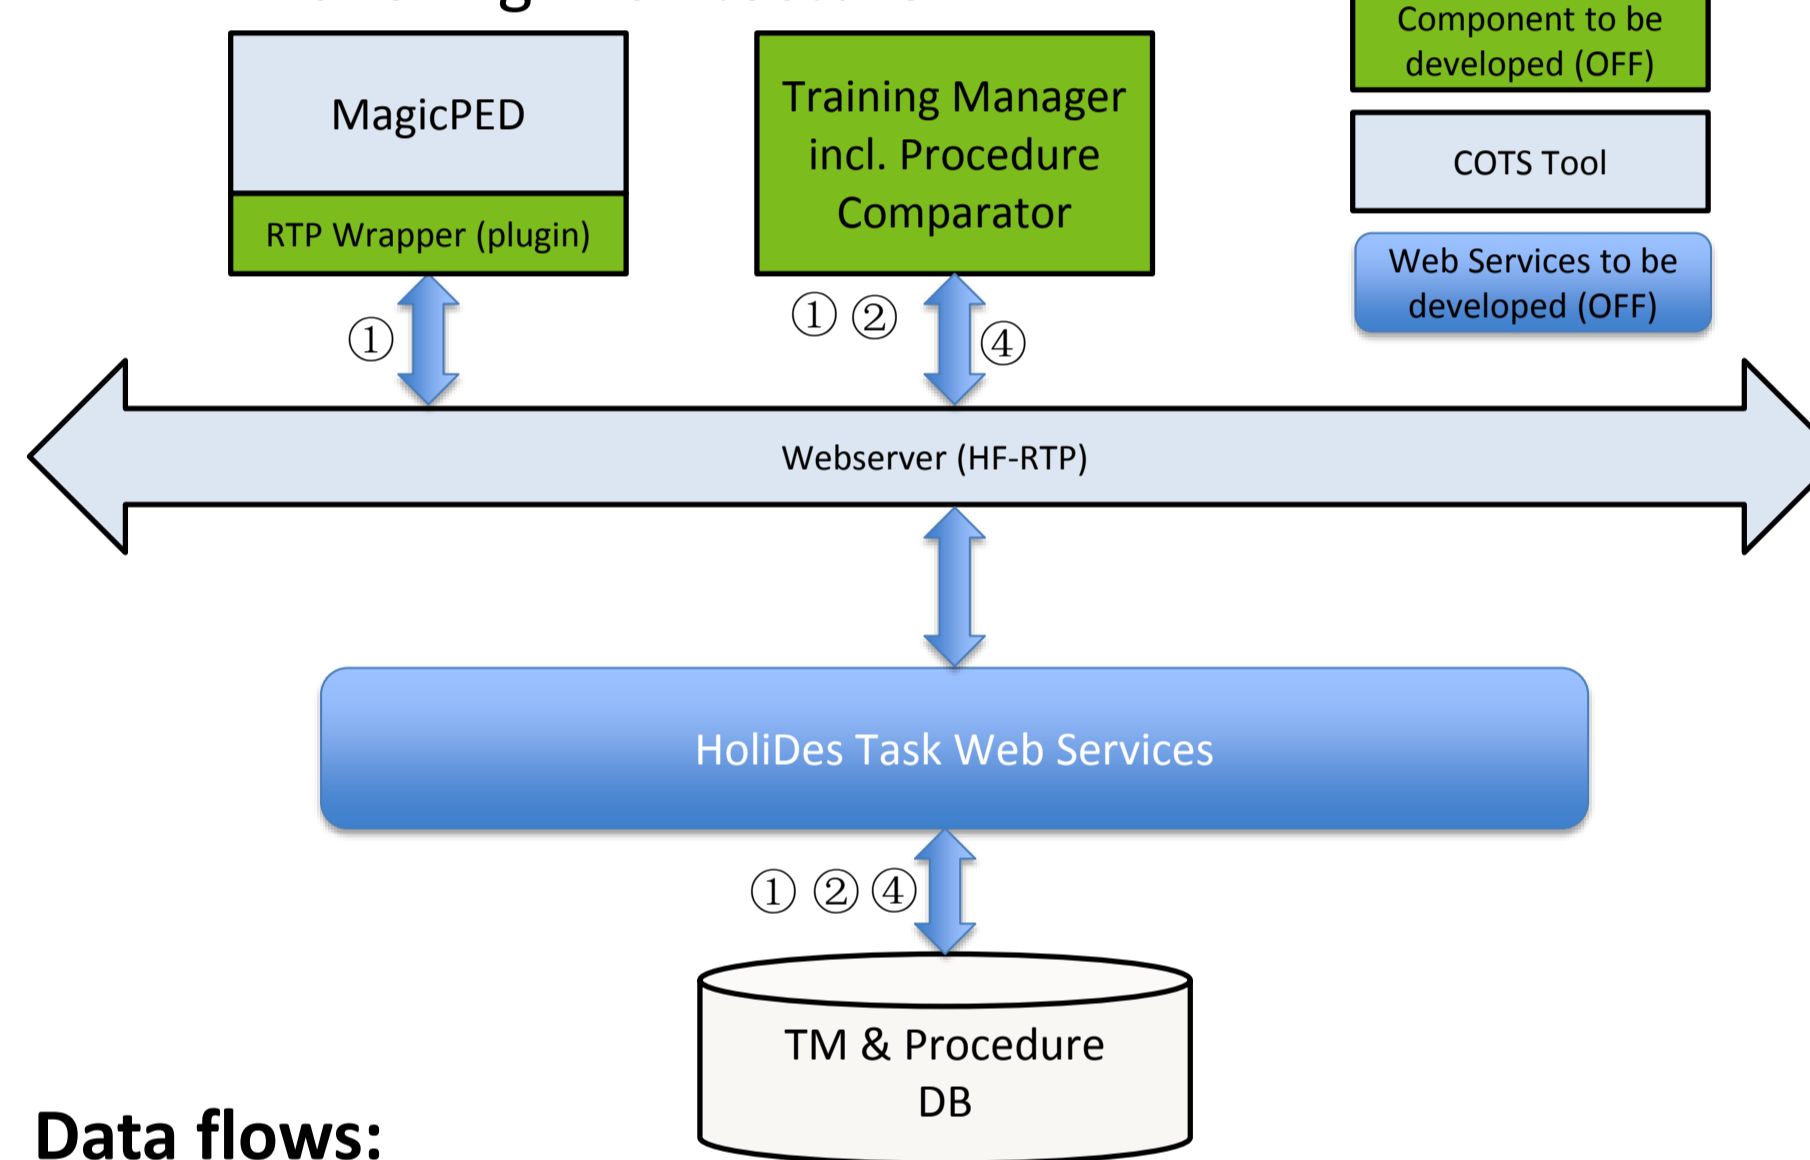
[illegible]

Component to be developed (OFF)

COTS Tool

Web Services to be developed (OFF)

MagicPED

RTP Wrapper (plugin)

Training Manager incl. Procedure Comparator

①

① ②

④

Webserver (HF-RTP)

HoliDes Task Web Services

① ② ④

TM & Procedure DB

Data flows: